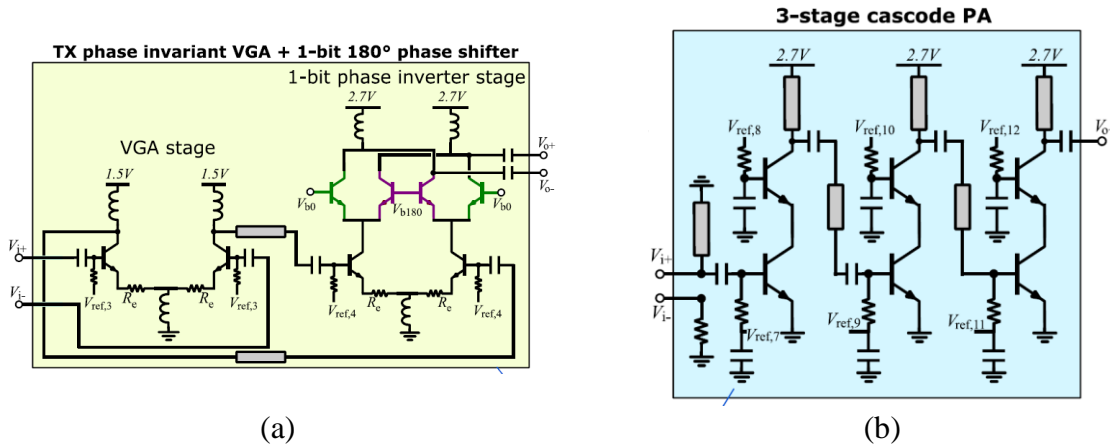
TX phase invariant VGA + 1-bit 180° phase shifter

1-bit phase inverter stage

2.7V 2.7V

$V_{o+}$
$V_{o-}$

VGA stage

1.5V 1.5V

$V_{b0}$ $V_{b180}$ $V_{b0}$

$V_{i+}$
$V_{i-}$

$V_{ref,3}$ $R_e$ $R_e$ $V_{ref,3}$

$V_{ref,4}$ $R_e$ $R_e$ $V_{ref,4}$

(a)

3-stage cascode PA

2.7V 2.7V 2.7V

$V_{ref,8}$ $V_{ref,10}$ $V_{ref,12}$

$V_{o}$

$V_{i+}$
$V_{i-}$

$V_{ref,7}$ $V_{ref,9}$ $V_{ref,11}$

(b)